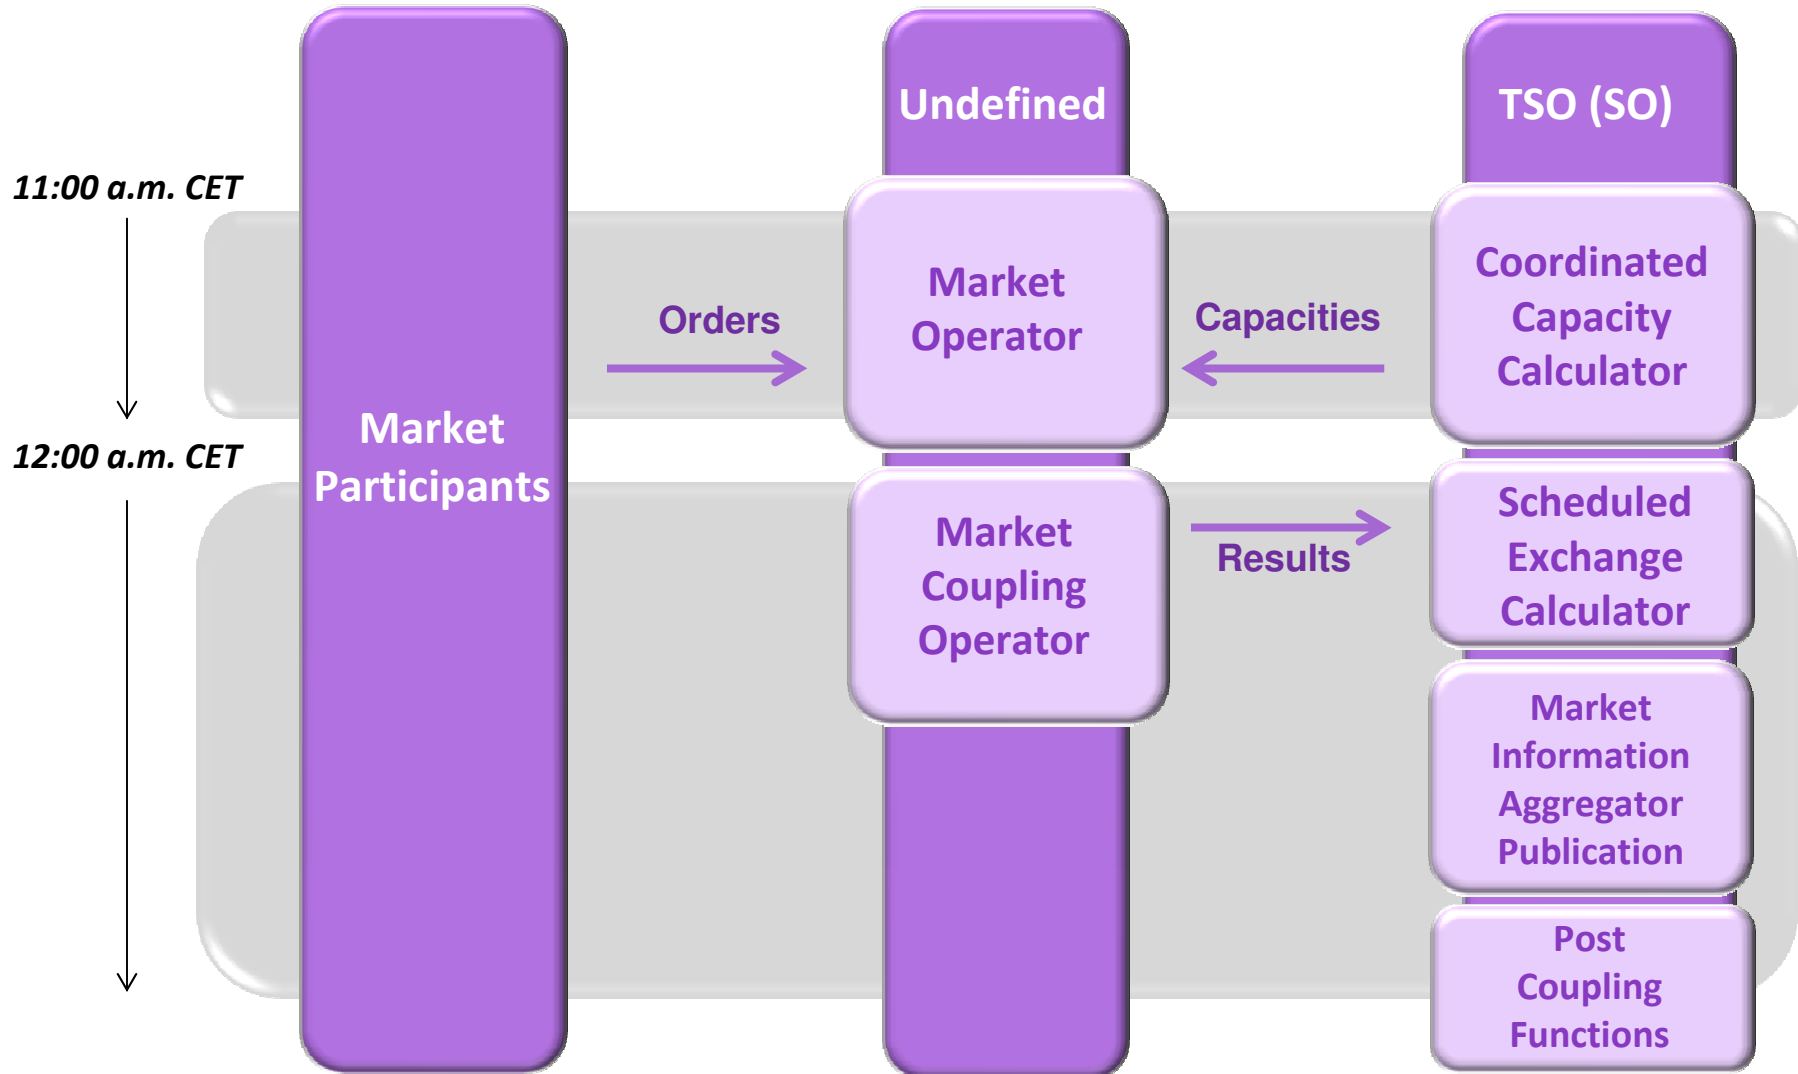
Undefined

TSO (SO)

11:00 a.m. CET

12:00 a.m. CET

Market Participants

Orders

Market Operator

Capacities

Coordinated Capacity Calculator

Market Coupling Operator

Results

Scheduled Exchange Calculator

Market Information Aggregator Publication

Post Coupling Functions